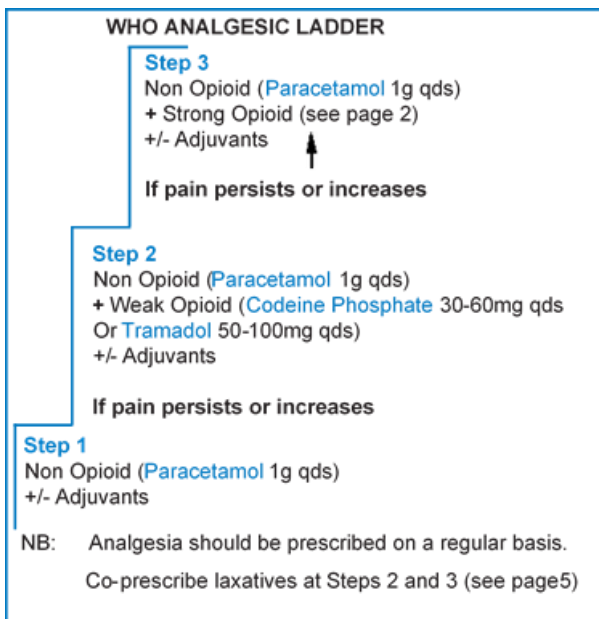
WHO ANALGESIC LADDER

Step 3
Non Opioid (Paracetamol 1g qds)
+ Strong Opioid (see page 2)
+/- Adjuvants

If pain persists or increases

Step 2
Non Opioid (Paracetamol 1g qds)
+ Weak Opioid (Codeine Phosphate 30-60mg qds Or Tramadol 50-100mg qds)
+/- Adjuvants

If pain persists or increases

Step 1
Non Opioid (Paracetamol 1g qds)
+/- Adjuvants

NB: Analgesia should be prescribed on a regular basis.

Co-prescribe laxatives at Steps 2 and 3 (see page5)